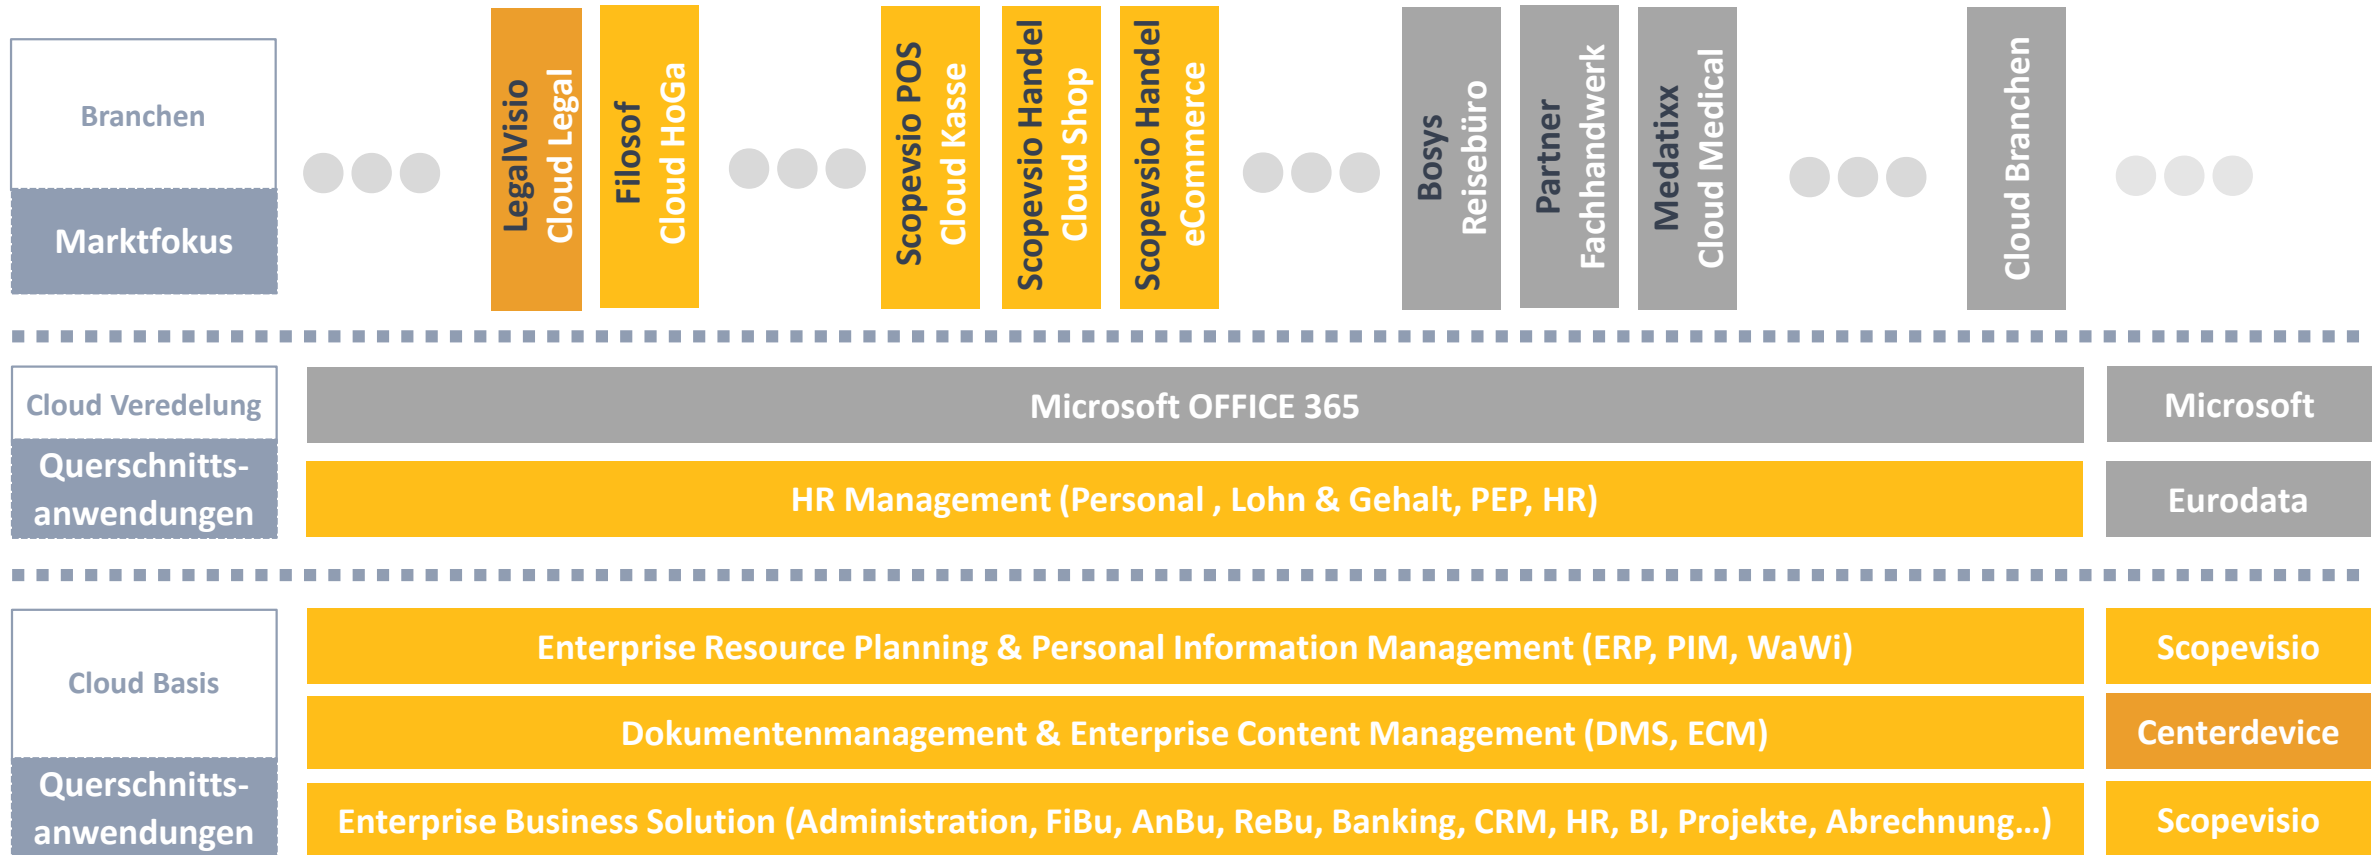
Branchen

Marktfokus

LegalVisio
Cloud Legal

Filosof
Cloud HoGa

Scopevsio POS
Cloud Kasse

Scopevsio Handel
Cloud Shop

Scopevsio Handel
eCommerce

Bosys
Reisebüro

Partner
Fachhandwerk

Medatixx
Cloud Medical

Cloud Branchen

Cloud Veredelung

Querschnitts-anwendungen

Microsoft OFFICE 365

Microsoft

HR Management (Personal , Lohn & Gehalt, PEP, HR)

Eurodata

Cloud Basis

Querschnitts-anwendungen

Enterprise Resource Planning & Personal Information Management (ERP, PIM, WaWi)

Scopevisio

Dokumentenmanagement & Enterprise Content Management (DMS, ECM)

Centerdevice

Enterprise Business Solution (Administration, FiBu, AnBu, ReBu, Banking, CRM, HR, BI, Projekte, Abrechnung...)

Scopevisio